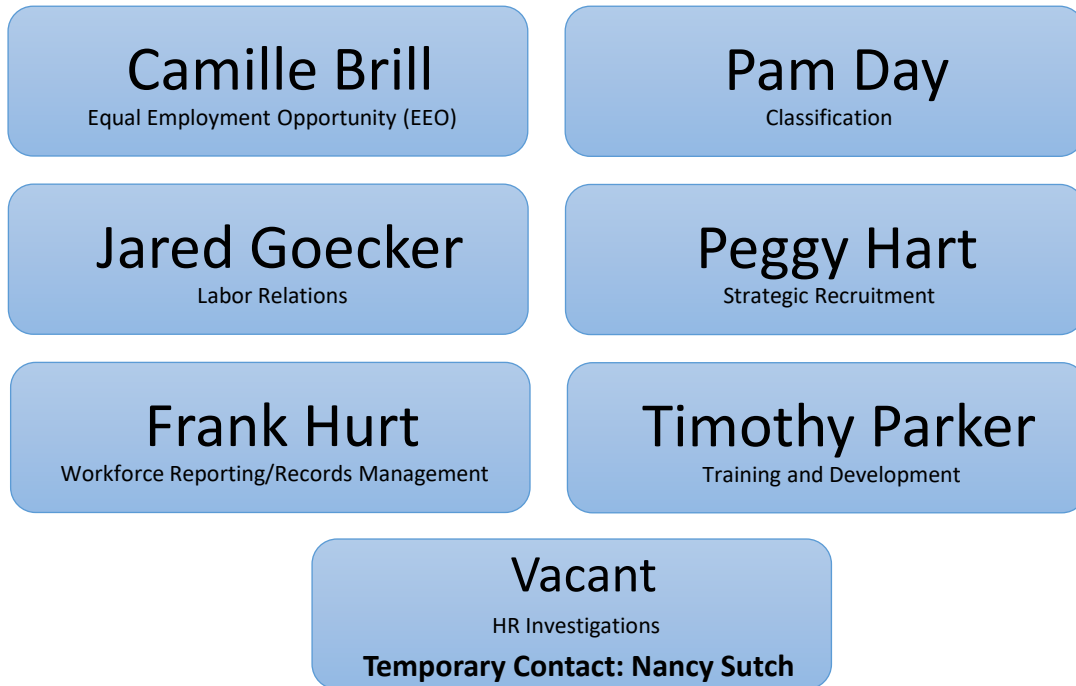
Camille Brill
Equal Employment Opportunity (EEO)

Pam Day
Classification

Jared Goecker
Labor Relations

Peggy Hart
Strategic Recruitment

Frank Hurt
Workforce Reporting/Records Management

Timothy Parker
Training and Development

Vacant
HR Investigations
**Temporary Contact: Nancy Sutch**